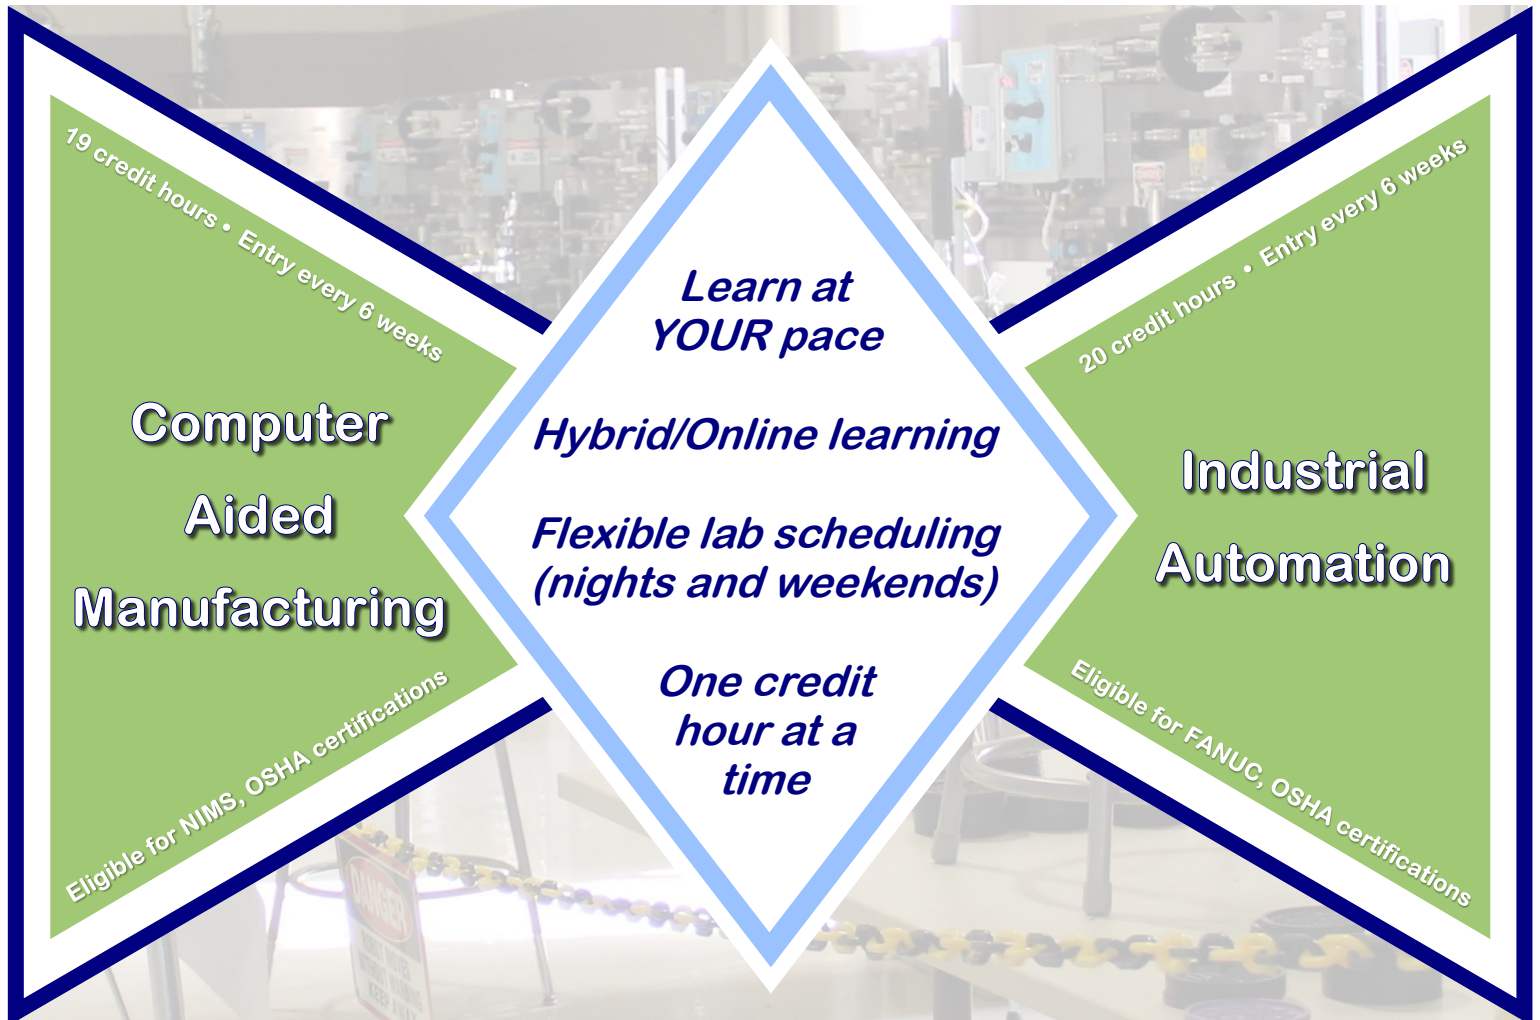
19 credit hours • Entry every 6 weeks

Computer Aided Manufacturing

Eligible for NIMS, OSHA certifications

Learn at YOUR pace

Hybrid/Online learning

Flexible lab scheduling (nights and weekends)

One credit hour at a time

20 credit hours • Entry every 6 weeks

Industrial Automation

Eligible for FANUC, OSHA certifications

DANGER